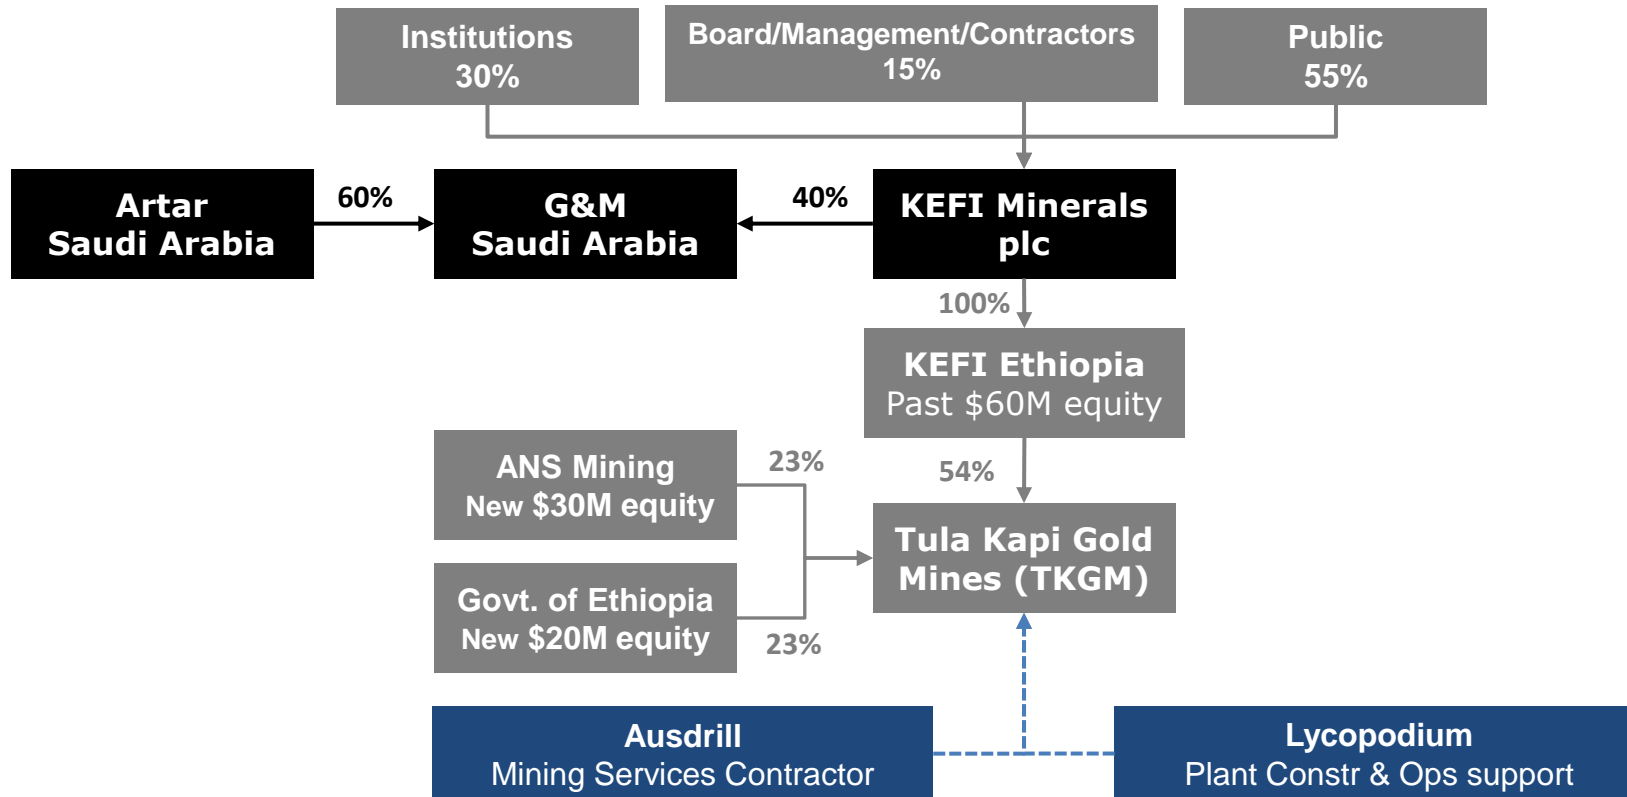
Institutions
30%

Board/Management/Contractors
15%

Public
55%

Artar
Saudi Arabia

60%

G&M
Saudi Arabia

40%

KEFI Minerals
plc

100%

KEFI Ethiopia
Past \$60M equity

ANS Mining
New \$30M equity

23%

54%

Tula Kapi Gold
Mines (TKGM)

Govt. of Ethiopia
New \$20M equity

23%

Ausdrill
Mining Services Contractor

Lycopodium
Plant Constr & Ops support